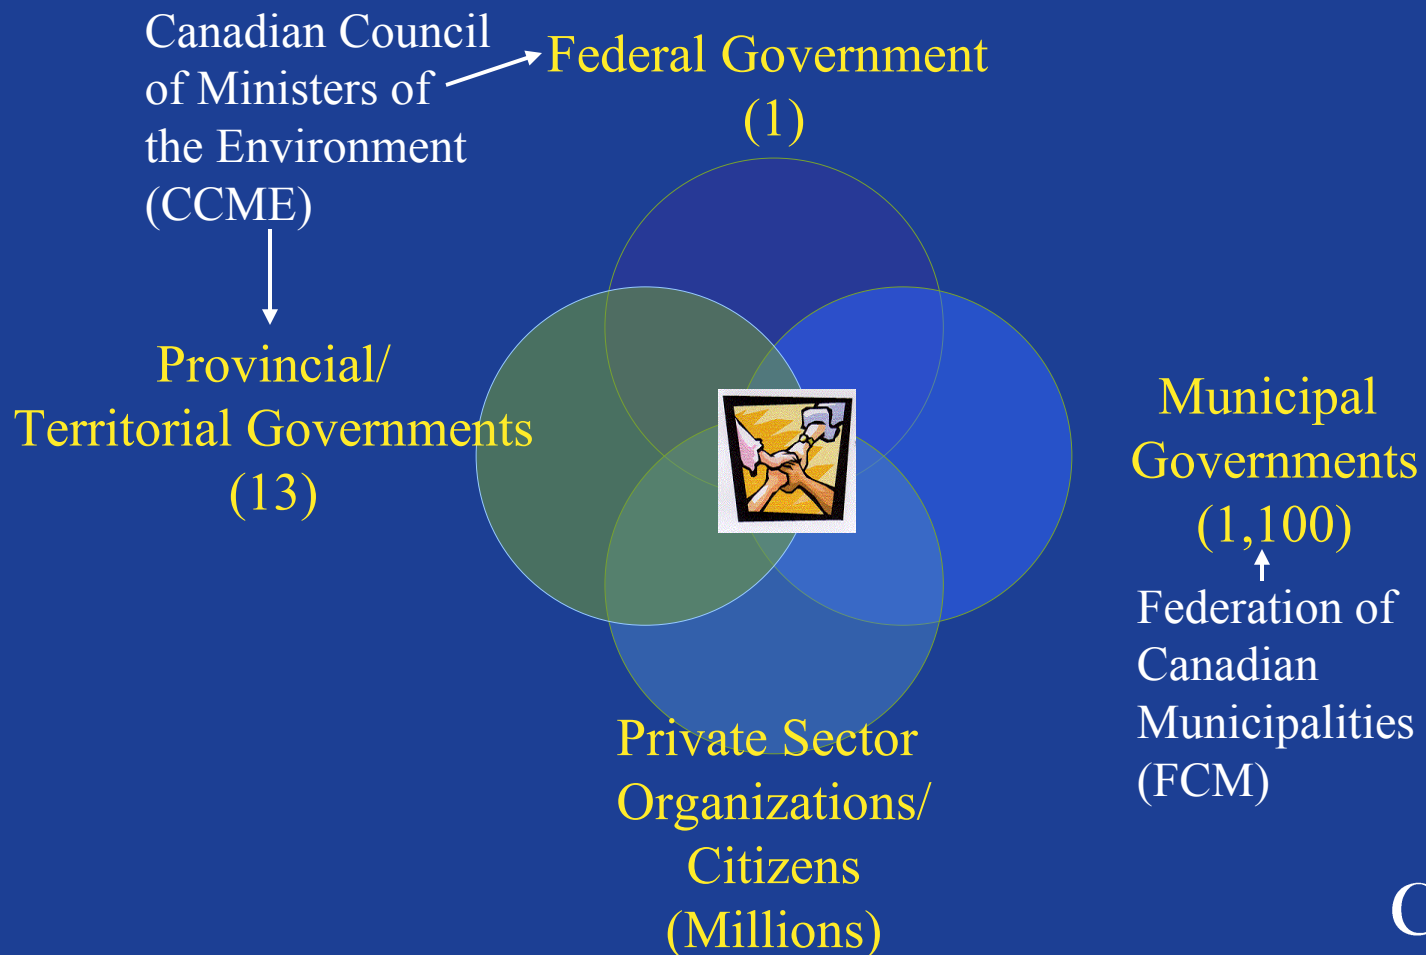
Canadian Council of Ministers of the Environment (CCME)

Federal Government (1)

Provincial/ Territorial Governments (13)

Municipal Governments (1,100)

Federation of Canadian Municipalities (FCM)

Private Sector Organizations/ Citizens (Millions)

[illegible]